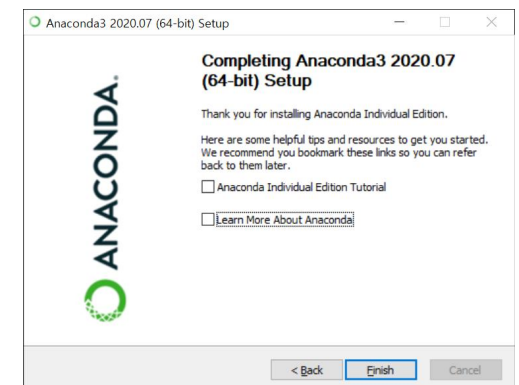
Anaconda3 2020.07 (64-bit) Setup

ANACONDA.

Completing Anaconda3 2020.07 (64-bit) Setup

Thank you for installing Anaconda Individual Edition.

Here are some helpful tips and resources to get you started. We recommend you bookmark these links so you can refer back to them later.

Anaconda Individual Edition Tutorial

Learn More About Anaconda

< Back

Finish

Cancel